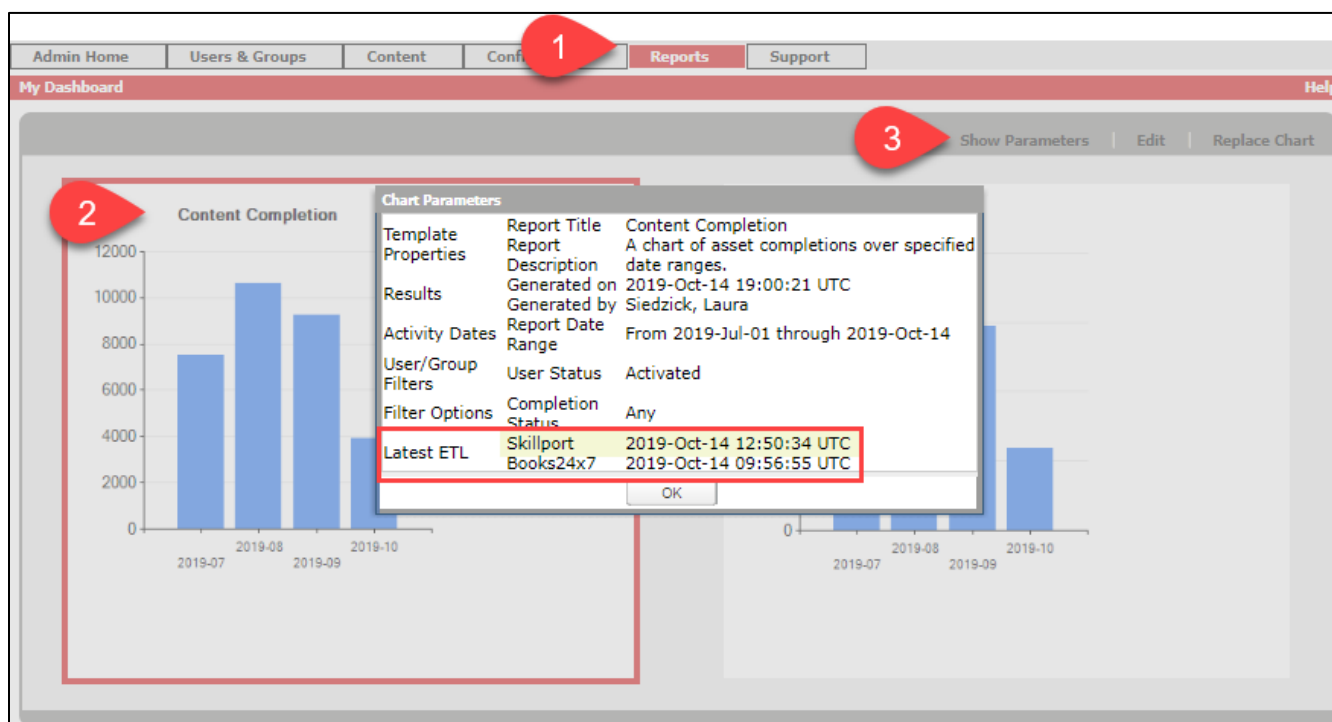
Admin Home | Users & Groups | Content | Confi 1 | Reports | Support

My Dashboard

Help

3 Show Parameters | Edit | Replace Chart

2 Content Completion

12000
10000
8000
6000
4000
2000
0

2019-07 2019-08 2019-09 2019-10

Chart Parameters

| | | |
|---|---|---|
| Template Properties | Report Title | Content Completion |
| | Report Description | A chart of asset completions over specified date ranges. |
| Results | Generated on | 2019-Oct-14 19:00:21 UTC |
| | Generated by | Siedzick, Laura |
| Activity Dates | Report Date Range | From 2019-Jul-01 through 2019-Oct-14 |
| User/Group Filters | User Status | Activated |
| Filter Options | Completion Status | Any |
| Latest ETL | Skillport | 2019-Oct-14 12:50:34 UTC |
| | Books24x7 | 2019-Oct-14 09:56:55 UTC |

OK

0

2019-07 2019-08 2019-09 2019-10